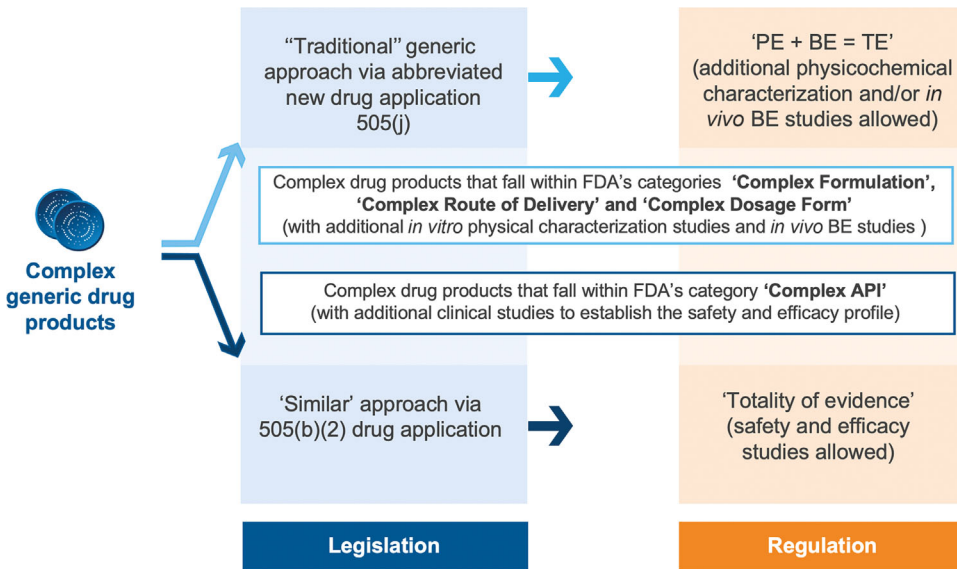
Complex generic drug products

“Traditional” generic approach via abbreviated new drug application 505(j)

‘PE + BE = TE’ (additional physicochemical characterization and/or in vivo BE studies allowed)

Complex drug products that fall within FDA’s categories ‘Complex Formulation’, ‘Complex Route of Delivery’ and ‘Complex Dosage Form’ (with additional in vitro physical characterization studies and in vivo BE studies )

Complex drug products that fall within FDA’s category ‘Complex API’ (with additional clinical studies to establish the safety and efficacy profile)

‘Similar’ approach via 505(b)(2) drug application

‘Totality of evidence’ (safety and efficacy studies allowed)

Legislation

Regulation